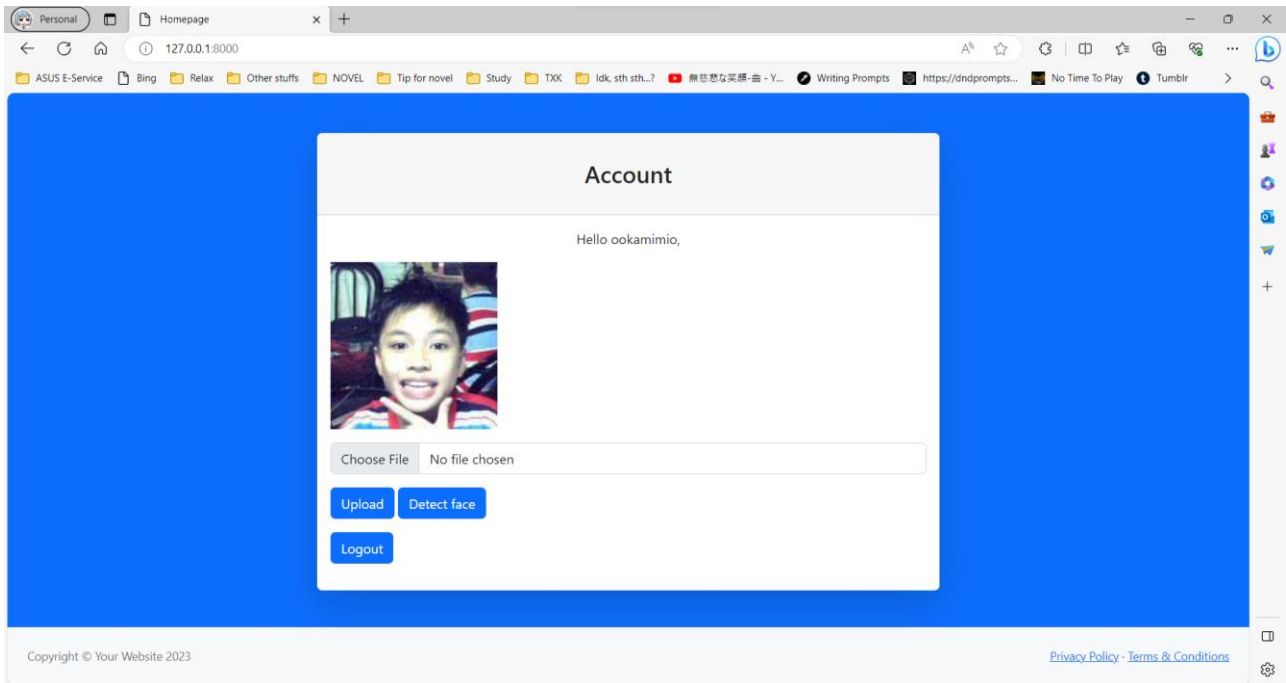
Personal

Homepage

127.0.0.1:8000

ASUS E-Service Bing Relax Other stuffs NOVEL Tip for novel Study TXK Idk, sth sth...? 無慈悲な笑顔-曲 - Y... Writing Prompts https://dndprompts... No Time To Play Tumblr

Account

Hello ookamimio,

Choose File No file chosen

Upload Detect face

Logout

Copyright © Your Website 2023

Privacy Policy · Terms & Conditions